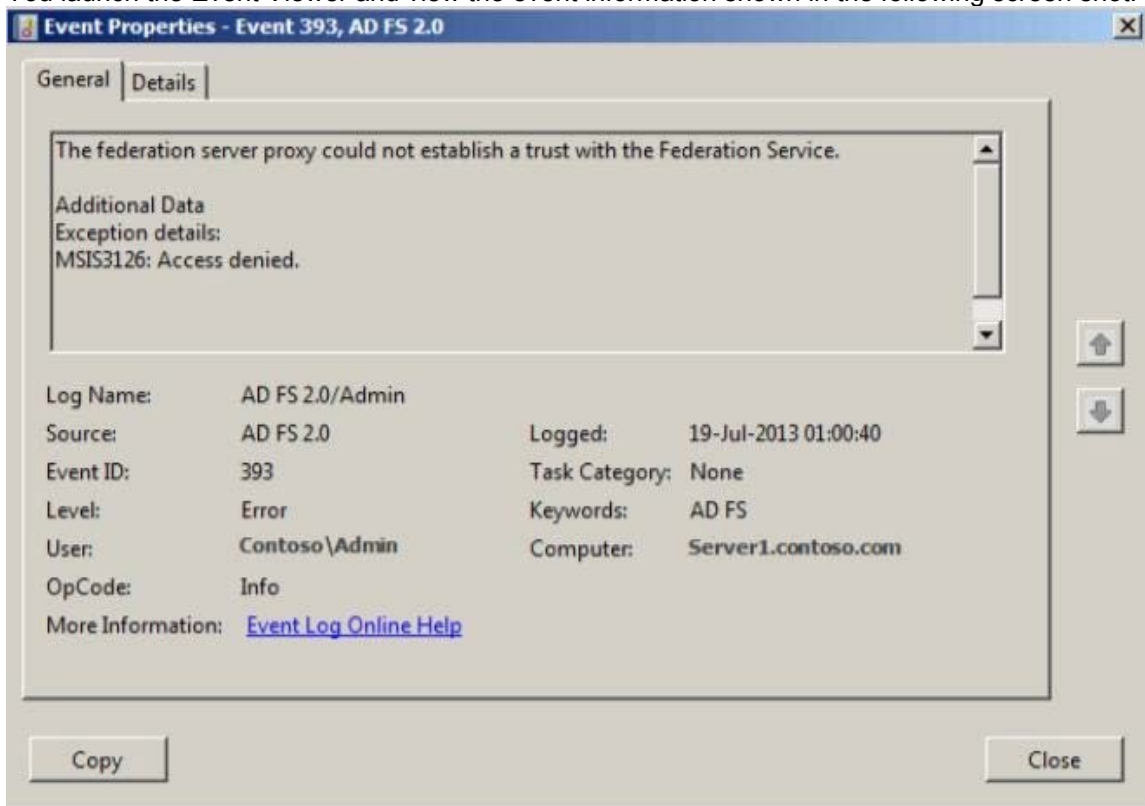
You launch the Event Viewer and view the event information shown in the following screen shot.

Event Properties - Event 393, AD FS 2.0

General | Details

The federation server proxy could not establish a trust with the Federation Service.

Additional Data
Exception details:
MSIS3126: Access denied.

| | | | |
|---|---|---|---|
| Log Name: | AD FS 2.0/Admin | | |
| Source: | AD FS 2.0 | Logged: | 19-Jul-2013 01:00:40 |
| Event ID: | 393 | Task Category: | None |
| Level: | Error | Keywords: | AD FS |
| User: | Contoso\Admin | Computer: | Server1.contoso.com |
| OpCode: | Info | | |
| More Information: | Event Log Online Help | | |

Copy

Close